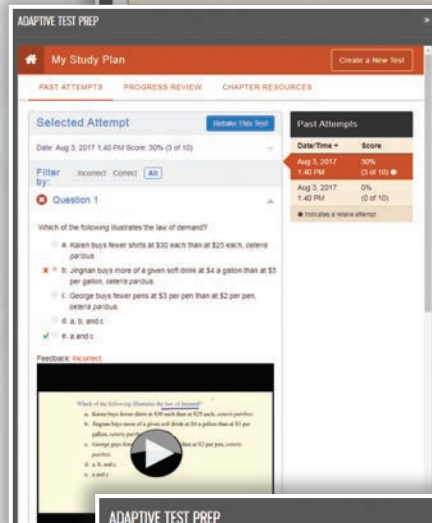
ADAPTIVE TEST PREP

My Study Plan

Create a New Test

PAST ATTEMPTS PROGRESS REVIEW CHAPTER RESOURCES

Selected Attempt

Retake This Test

Date: Aug 3, 2017 1:40 PM Score: 30% (3 of 10)

Filter by: Incorrect Correct All

Question 1

Which of the following illustrates the law of demand?

a. Karen buys fewer shirts at $30 each than at $25 each, ceteris paribus.

b. Jingnan buys more of a given soft drink at $4 a gallon than at $3 per gallon, ceteris paribus.

c. George buys fewer pens at $3 per pen than at $2 per pen, ceteris paribus.

d. a, b, and c

e. a and c

Feedback: Incorrect.

Which of the following illustrates the law of demand?

a. Karen buys fewer shirts at $30 each than at $25 each, ceteris paribus.

b. Jingnan buys more of a given soft drink at $4 a gallon than at $3 per gallon, ceteris paribus.

c. George buys fewer pens at $3 per pen than at $2 per pen, ceteris paribus.

d. a, b, and c

e. a and c

Past Attempts

| Date/Time | Score |
|---|---|
| Aug 3, 2017 1:40 PM | 30% (3 of 10) |
| Aug 3, 2017 1:40 PM | 0% (0 of 10) |

Indicates a retake attempt

ADAPTIVE TEST PREP